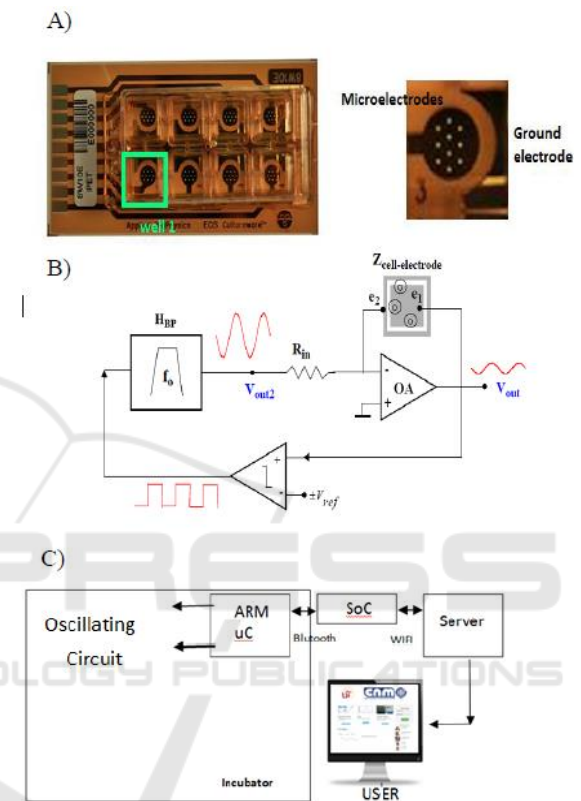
A)

well 1

Microelectrodes

Ground electrode

B)

$Z_{cell-electrode}$

$e_2$

$e_1$

$H_{BP}$

$f_o$

$V_{out2}$

$R_{in}$

OA

$V_{out}$

$\pm V_{ref}$

C)

Oscillating Circuit

ARM uC

SoC

Server

Blutooth

WIFI

Incubator

USER